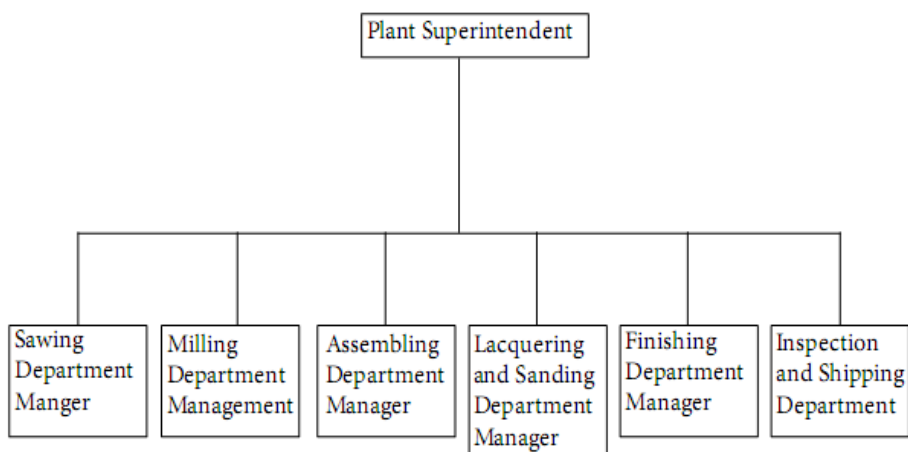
Plant Superintendent

Sawing Department Manger

Milling Department Management

Assembling Department Manager

Lacquering and Sanding Department Manager

Finishing Department Manager

Inspection and Shipping Department